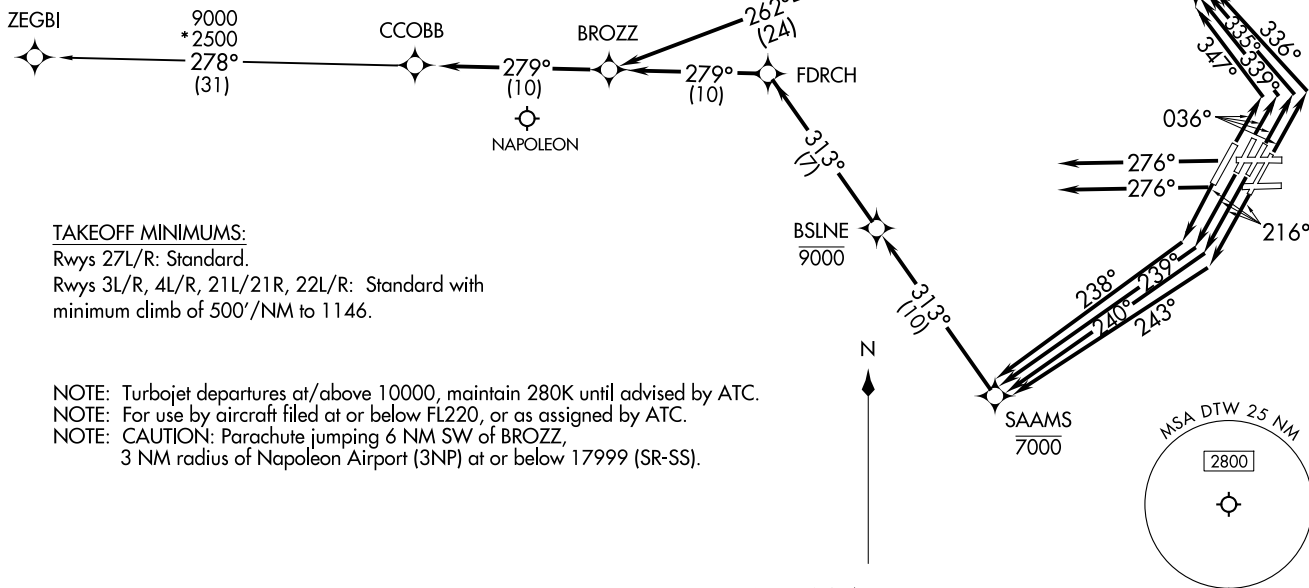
ZEGBI

9000
*2500
278°
(31)

CCOBB

BROZZ

279°
(10)

NAPOLEON

279°
(10)

FDRCH

262°
(24)

313°
(7)

BSLNE
9000

313°
(10)

SAAMS
7000

335°
336°
347°
339°

036°

276°
276°

216°

238°
239°
240°
243°

N

TAKEOFF MINIMUMS:
Rwys 27L/R: Standard.
Rwys 3L/R, 4L/R, 21L/21R, 22L/R: Standard with minimum climb of 500'/NM to 1146.

NOTE: Turbojet departures at/above 10000, maintain 280K until advised by ATC.
NOTE: For use by aircraft filed at or below FL220, or as assigned by ATC.
NOTE: CAUTION: Parachute jumping 6 NM SW of BROZZ, 3 NM radius of Napoleon Airport (3NP) at or below 17999 (SR-SS).

MSA DTW 25 NM
2800